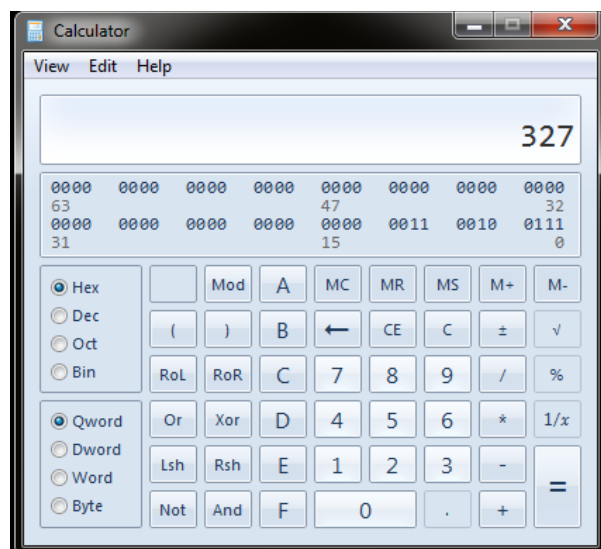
Calculator

View Edit Help

327

0000 0000 0000 0000 0000 0000 0000 0000
63 47 32
0000 0000 0000 0000 0000 0011 0010 0111
31 15 0

Hex
Dec
Oct
Bin

Qword
Dword
Word
Byte

Mod A MC MR MS M+ M-
( ) B ← CE C ± √
RoL RoR C 7 8 9 / %
Or Xor D 4 5 6 * $1/x$
Lsh Rsh E 1 2 3 - =
Not And F 0 . +